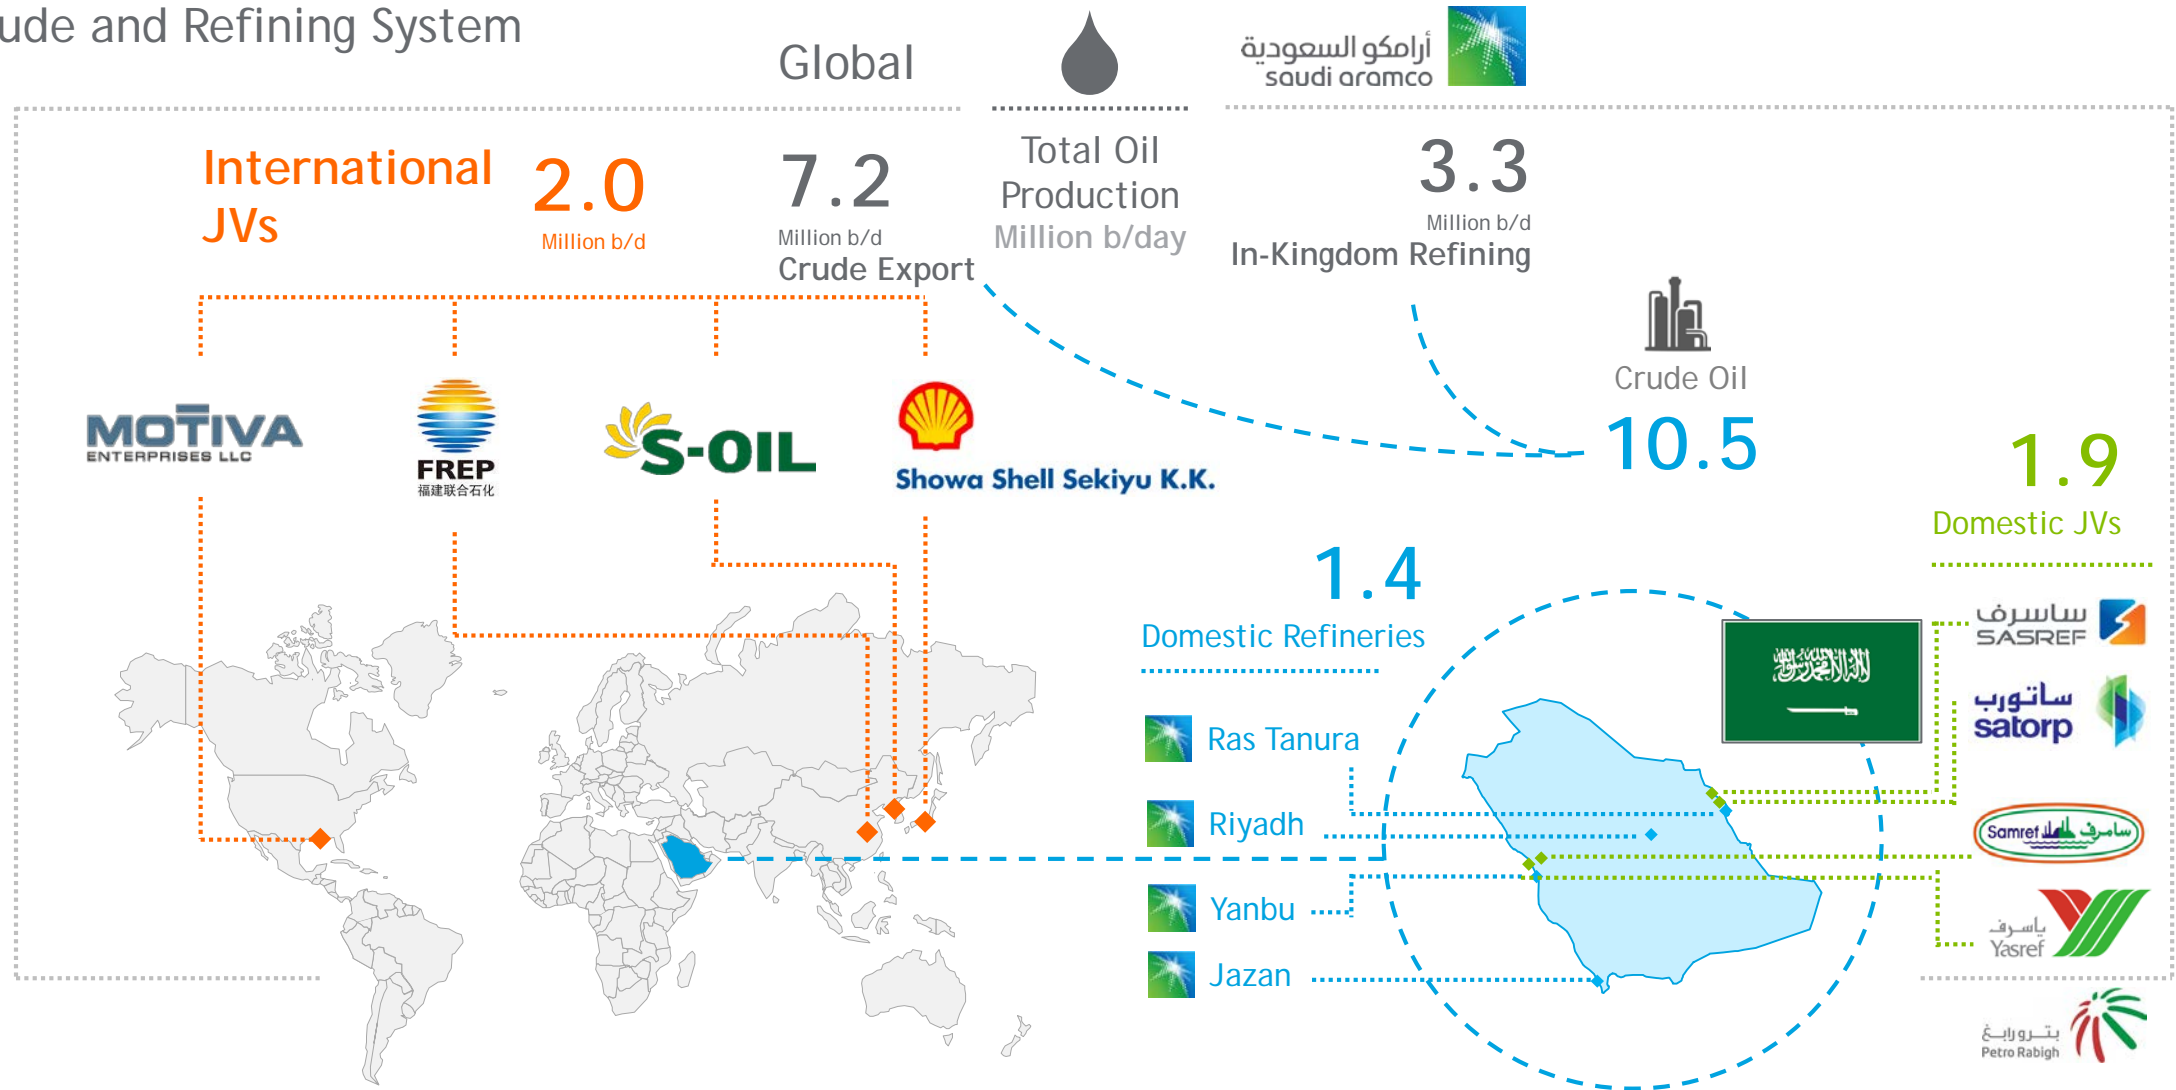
ude and Refining System

Global

أرامكو السعودية
saudi aramco

International JVs

2.0
Million b/d

7.2
Million b/d
Crude Export

Total Oil Production
Million b/day

3.3
Million b/d
In-Kingdom Refining

Crude Oil
10.5

1.9
Domestic JVs

MOTIVA
ENTERPRISES LLC

FREP
福建联合石化

S-OIL

Showa Shell Sekiyu K.K.

1.4
Domestic Refineries

Ras Tanura

Riyadh

Yanbu

Jazan

ساسرف
SASREF

ساتورب
satorp

Samref سامرف

ياسرف
Yasref

بترورابغ
Petro Rabigh